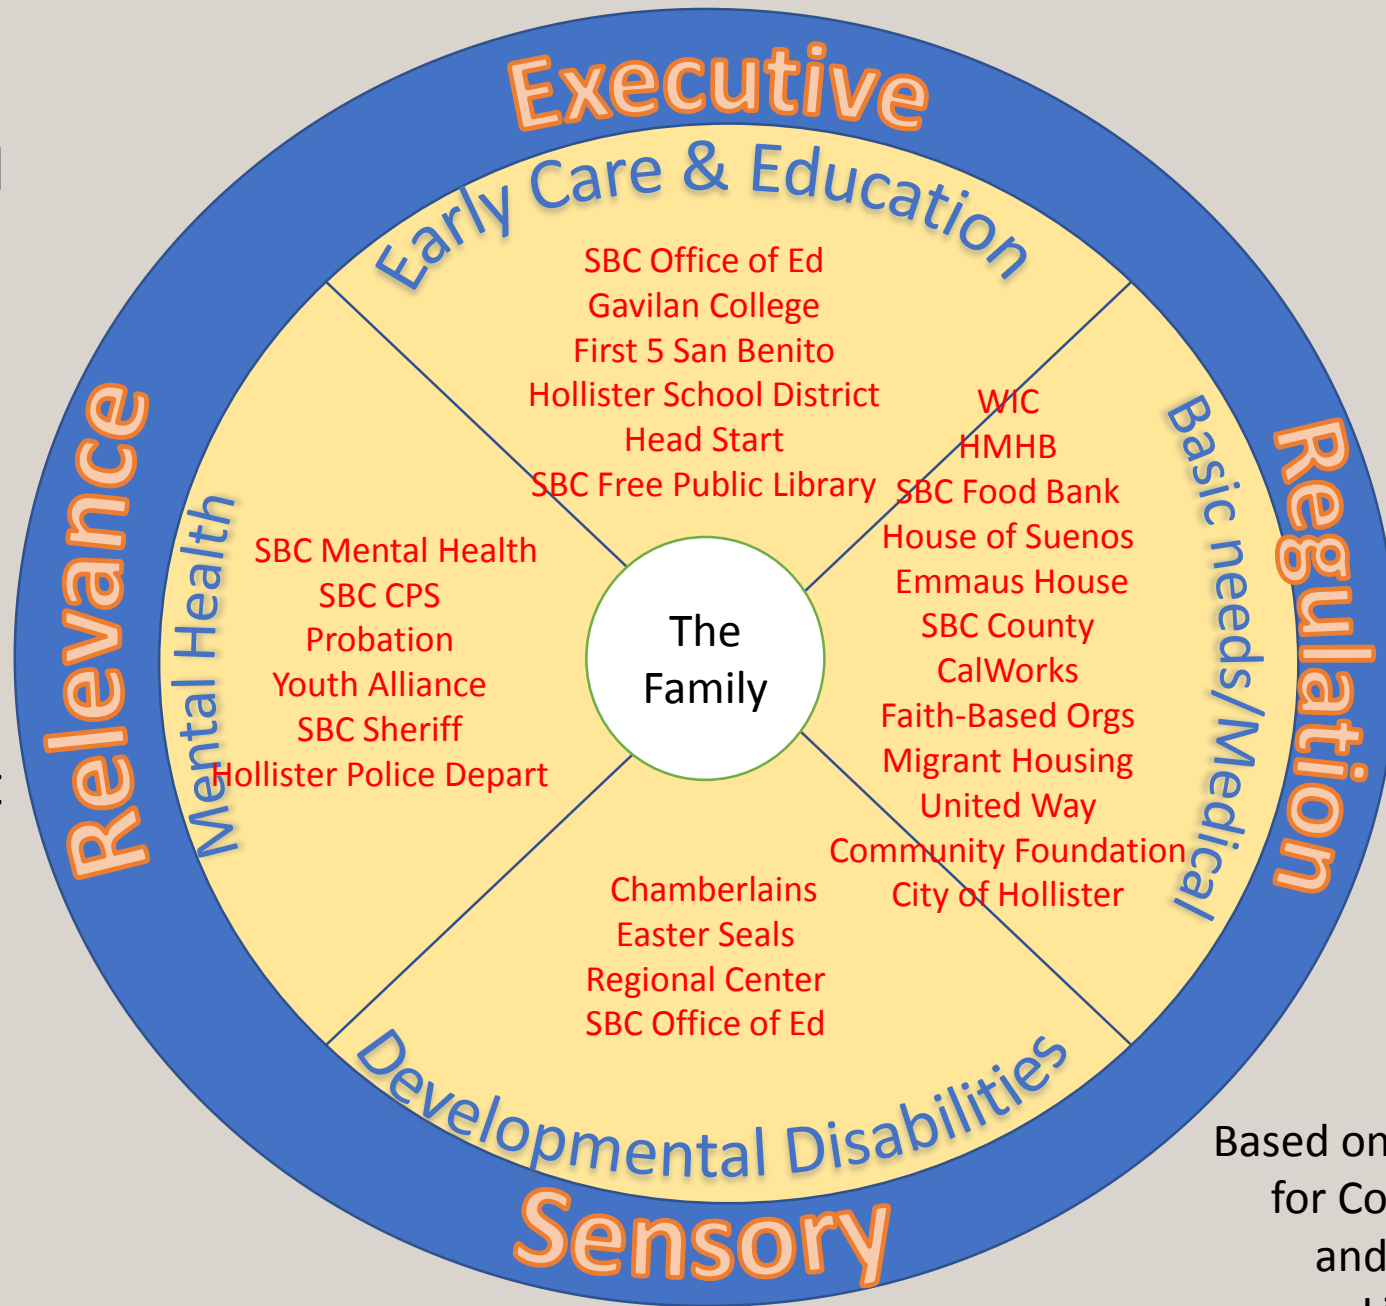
Executive

Early Care & Education

SBC Office of Ed
Gavilan College
First 5 San Benito
Hollister School District
Head Start
SBC Free Public Library

Relevance

Mental Health

SBC Mental Health
SBC CPS
Probation
Youth Alliance
SBC Sheriff
Hollister Police Depart

The Family

Regulation

Basic needs/Medical

WIC
HMHB
SBC Food Bank
House of Suenos
Emmaus House
SBC County
CalWorks
Faith-Based Orgs
Migrant Housing
United Way
Community Foundation
City of Hollister

Chamberlains
Easter Seals
Regional Center
SBC Office of Ed

Developmental Disabilities

Sensory

Based on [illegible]
for Co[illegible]
and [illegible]